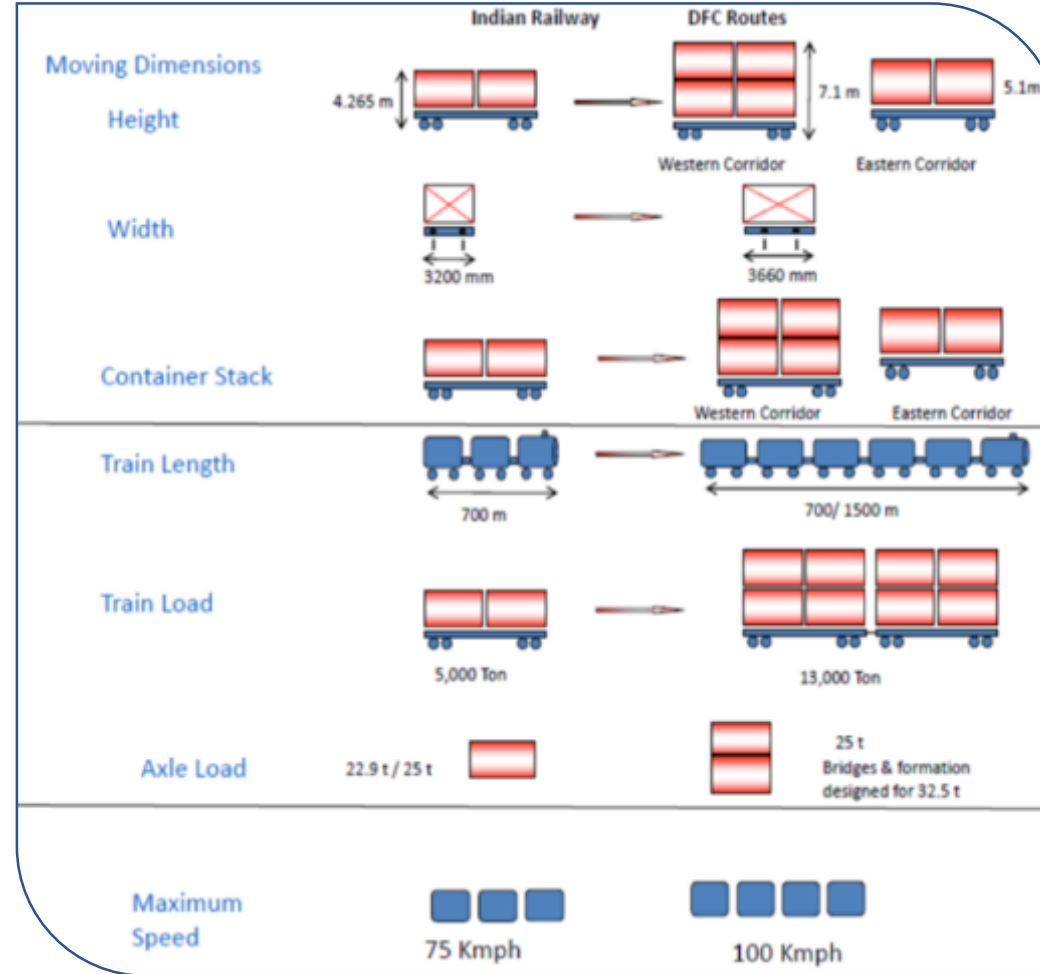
Indian Railway

DFC Routes

Moving Dimensions

Height

4.265 m

7.1 m

5.1m

Western Corridor

Eastern Corridor

Width

3200 mm

3660 mm

Container Stack

Western Corridor

Eastern Corridor

Train Length

700 m

700/ 1500 m

Train Load

5,000 Ton

13,000 Ton

Axle Load

22.9 t / 25 t

25 t
Bridges & formation designed for 32.5 t

Maximum Speed

75 Kmph

100 Kmph